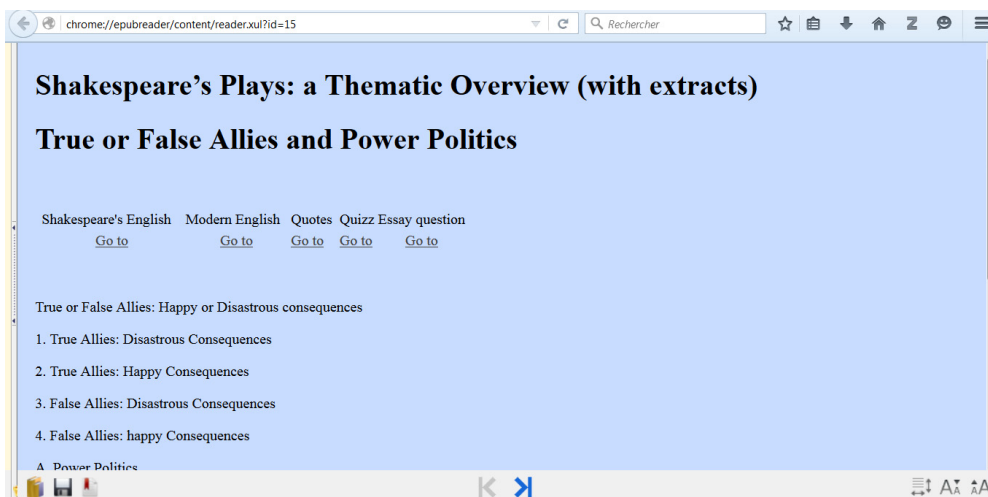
chrome://epubreader/content/reader.xul?id=15

Rechercher

Shakespeare’s Plays: a Thematic Overview (with extracts)

True or False Allies and Power Politics

| Shakespeare's English | Modern English | Quotes | Quizz | Essay question |
|---|---|---|---|---|
| Go to | Go to | Go to | Go to | Go to |

True or False Allies: Happy or Disastrous consequences

1. True Allies: Disastrous Consequences

2. True Allies: Happy Consequences

3. False Allies: Disastrous Consequences

4. False Allies: happy Consequences

A. Power Politics